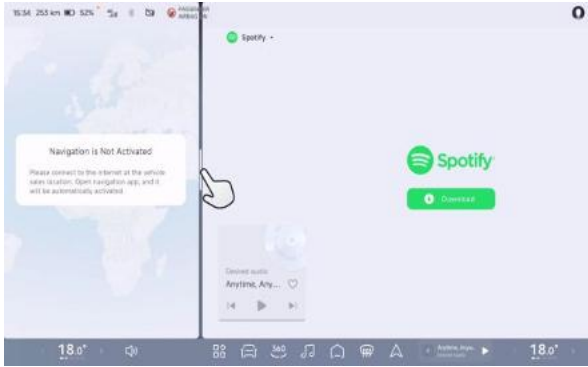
15:34 253 km 52% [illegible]

Spotify

Navigation is Not Activated

Please connect to the internet at the vehicle sales location. Open navigation app, and it will be automatically activated.

Spotify

Download

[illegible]

Anytime, Any...

18.0°

360

Anytime, Any... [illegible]

18.0°